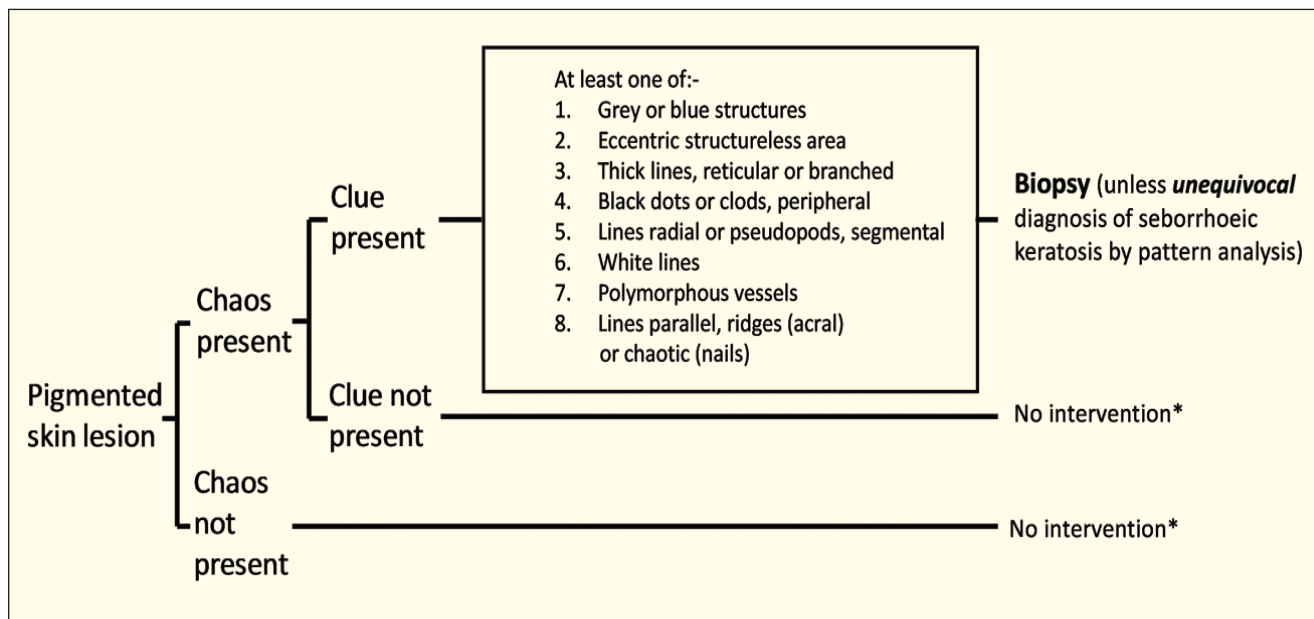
Pigmented skin lesion

Chaos present

Clue present

At least one of:-
1. Grey or blue structures
2. Eccentric structureless area
3. Thick lines, reticular or branched
4. Black dots or clods, peripheral
5. Lines radial or pseudopods, segmental
6. White lines
7. Polymorphous vessels
8. Lines parallel, ridges (acral) or chaotic (nails)

**Biopsy** (unless ***unequivocal*** diagnosis of seborrhoeic keratosis by pattern analysis)

Clue not present

No intervention*

Chaos not present

No intervention*